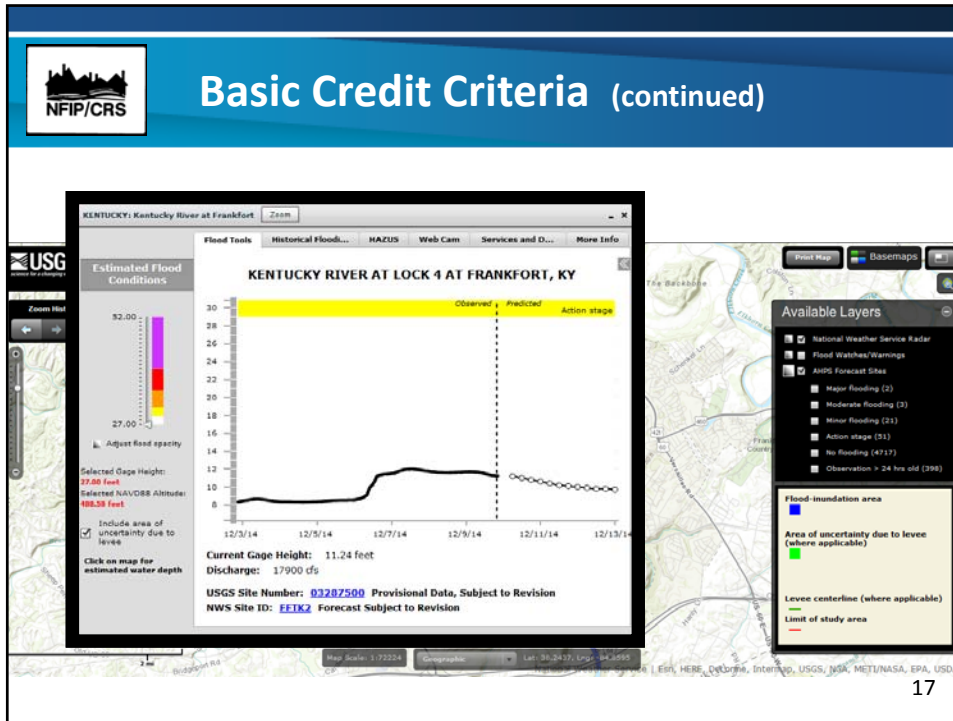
NFIP/CRS

Basic Credit Criteria (continued)

KENTUCKY: Kentucky River at Frankfort Zoom

Flood Tools | Historical Floodi... | HAZUS | Web Cam | Services and D... | More Info

Estimated Flood Conditions

32.00

27.00

Adjust flood opacity

Selected Gage Height: 27.00 feet
Selected NAVD88 Altitude: 488.58 feet

Include area of uncertainty due to levee

Click on map for estimated water depth

KENTUCKY RIVER AT LOCK 4 AT FRANKFORT, KY

Observed | Predicted

Action stage

30
28
26
24
22
20
18
16
14
12
10
8

12/3/14 12/5/14 12/7/14 12/9/14 12/11/14 12/13/14

Current Gage Height: 11.24 feet
Discharge: 17900 cfs

USGS Site Number: 03287500 Provisional Data, Subject to Revision
NWS Site ID: FFTK2 Forecast Subject to Revision

USGS

Zoom Hist

Print Map | Basemaps

Available Layers

National Weather Service Radar
Flood Watches/Warnings
AHPS Forecast Sites
Major flooding (2)
Moderate flooding (3)
Minor flooding (21)
Action stage (31)
No flooding (4717)
Observation > 24 hrs old (398)

Flood-inundation area

Area of uncertainty due to levee (where applicable)

Levee centerline (where applicable)

Limit of study area

Map Scale: 1:72224 | Geographic | Lat: 38.2437, Lng: -84.8595

Esri, HERE, DeLorme, Intermap, USGS, NASA, METI/NASA, EPA, USD

The Backbone

2 mi

17